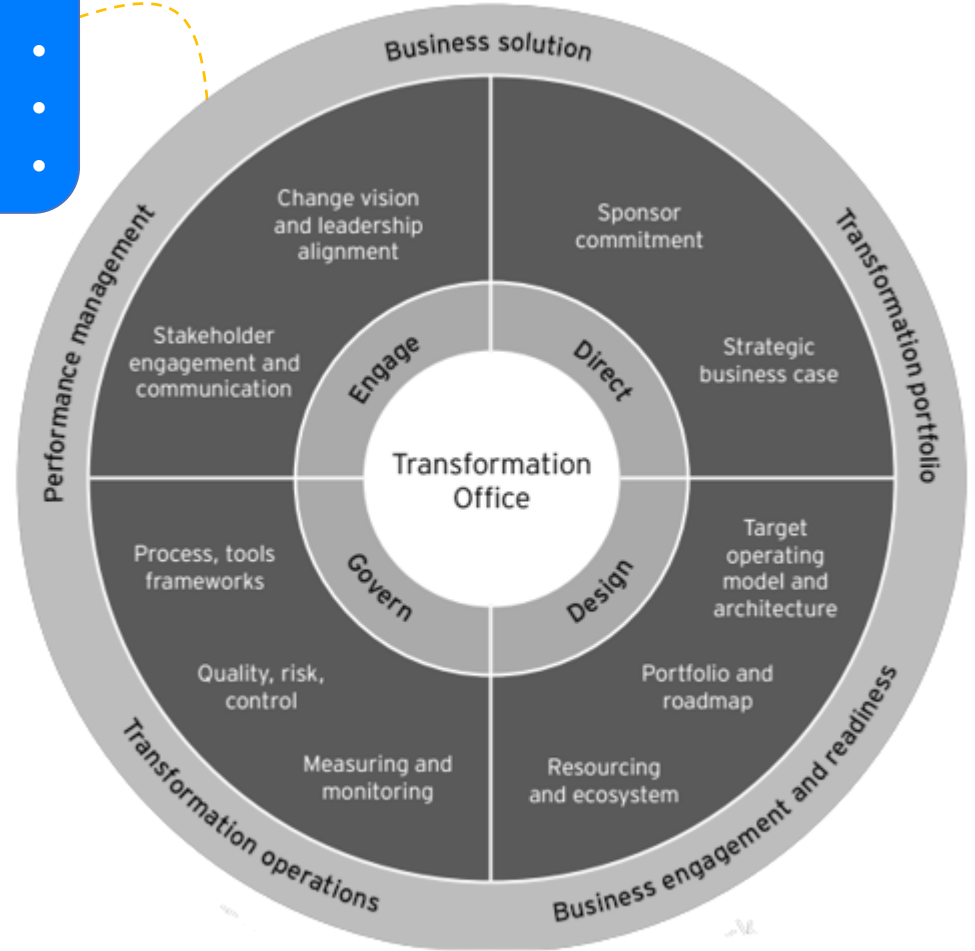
Business solution

Transformation portfolio

Business engagement and readiness

Transformation operations

Performance management

Change vision and leadership alignment

Stakeholder engagement and communication

Sponsor commitment

Strategic business case

Engage

Direct

Transformation Office

Govern

Design

Process, tools frameworks

Quality, risk, control

Measuring and monitoring

Target operating model and architecture

Portfolio and roadmap

Resourcing and ecosystem